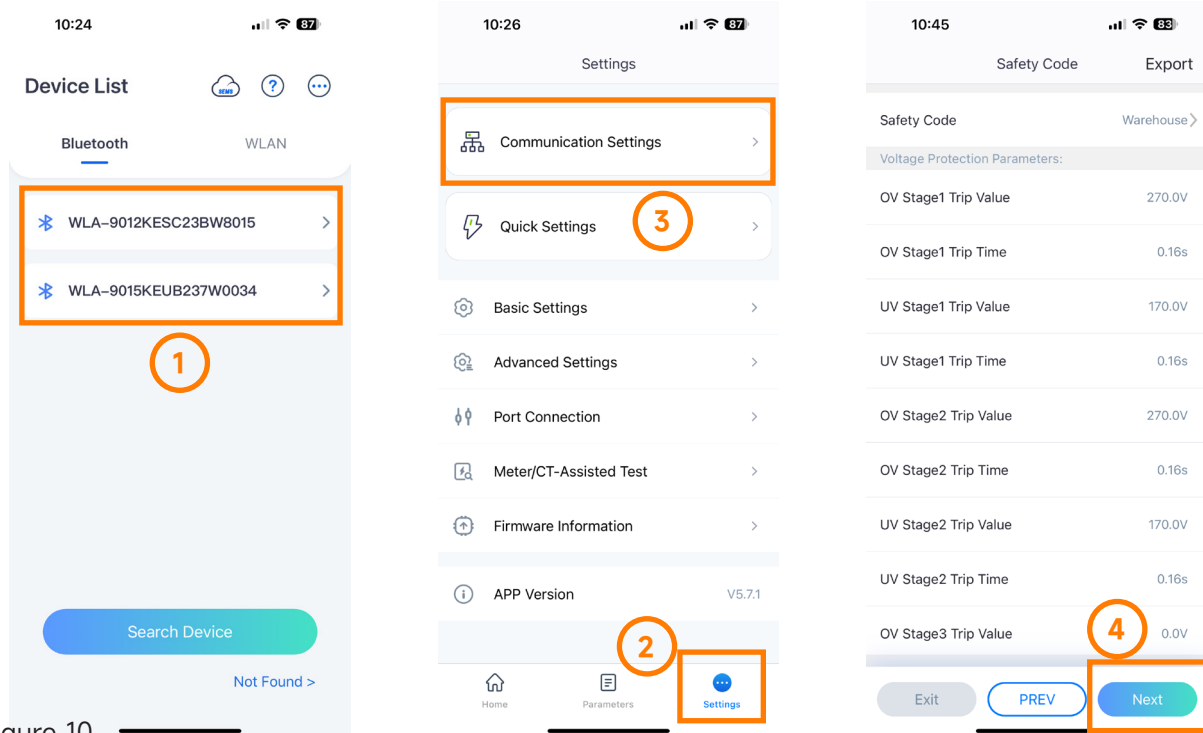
10:24 87

Device List

Bluetooth WLAN

WLA-9012KESC23BW8015 >

WLA-9015KEUB237W0034 >

1

Search Device

Not Found >

10:26 87

Settings

Communication Settings >

Quick Settings >

3

Basic Settings >

Advanced Settings >

Port Connection >

Meter/CT-Assisted Test >

Firmware Information >

APP Version V5.7.1

2

Home Parameters Settings

10:45 83

Safety Code Export

Safety Code Warehouse >

Voltage Protection Parameters:

OV Stage1 Trip Value 270.0V

OV Stage1 Trip Time 0.16s

UV Stage1 Trip Value 170.0V

UV Stage1 Trip Time 0.16s

OV Stage2 Trip Value 270.0V

OV Stage2 Trip Time 0.16s

UV Stage2 Trip Value 170.0V

UV Stage2 Trip Time 0.16s

OV Stage3 Trip Value 0.0V

4

Exit PREV Next

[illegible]gure 10